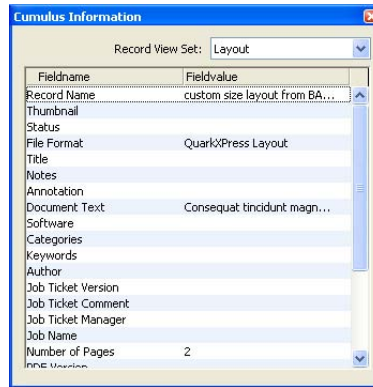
Cumulus Information

Record View Set: Layout

| Fieldname | Fieldvalue |
|---|---|
| Record Name | custom size layout from BA... |
| Thumbnail | |
| Status | |
| File Format | QuarkXPress Layout |
| Title | |
| Notes | |
| Annotation | |
| Document Text | Consequat tincidunt magn... |
| Software | |
| Categories | |
| Keywords | |
| Author | |
| Job Ticket Version | |
| Job Ticket Comment | |
| Job Ticket Manager | |
| Job Name | |
| Number of Pages | 2 |
| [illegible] | |